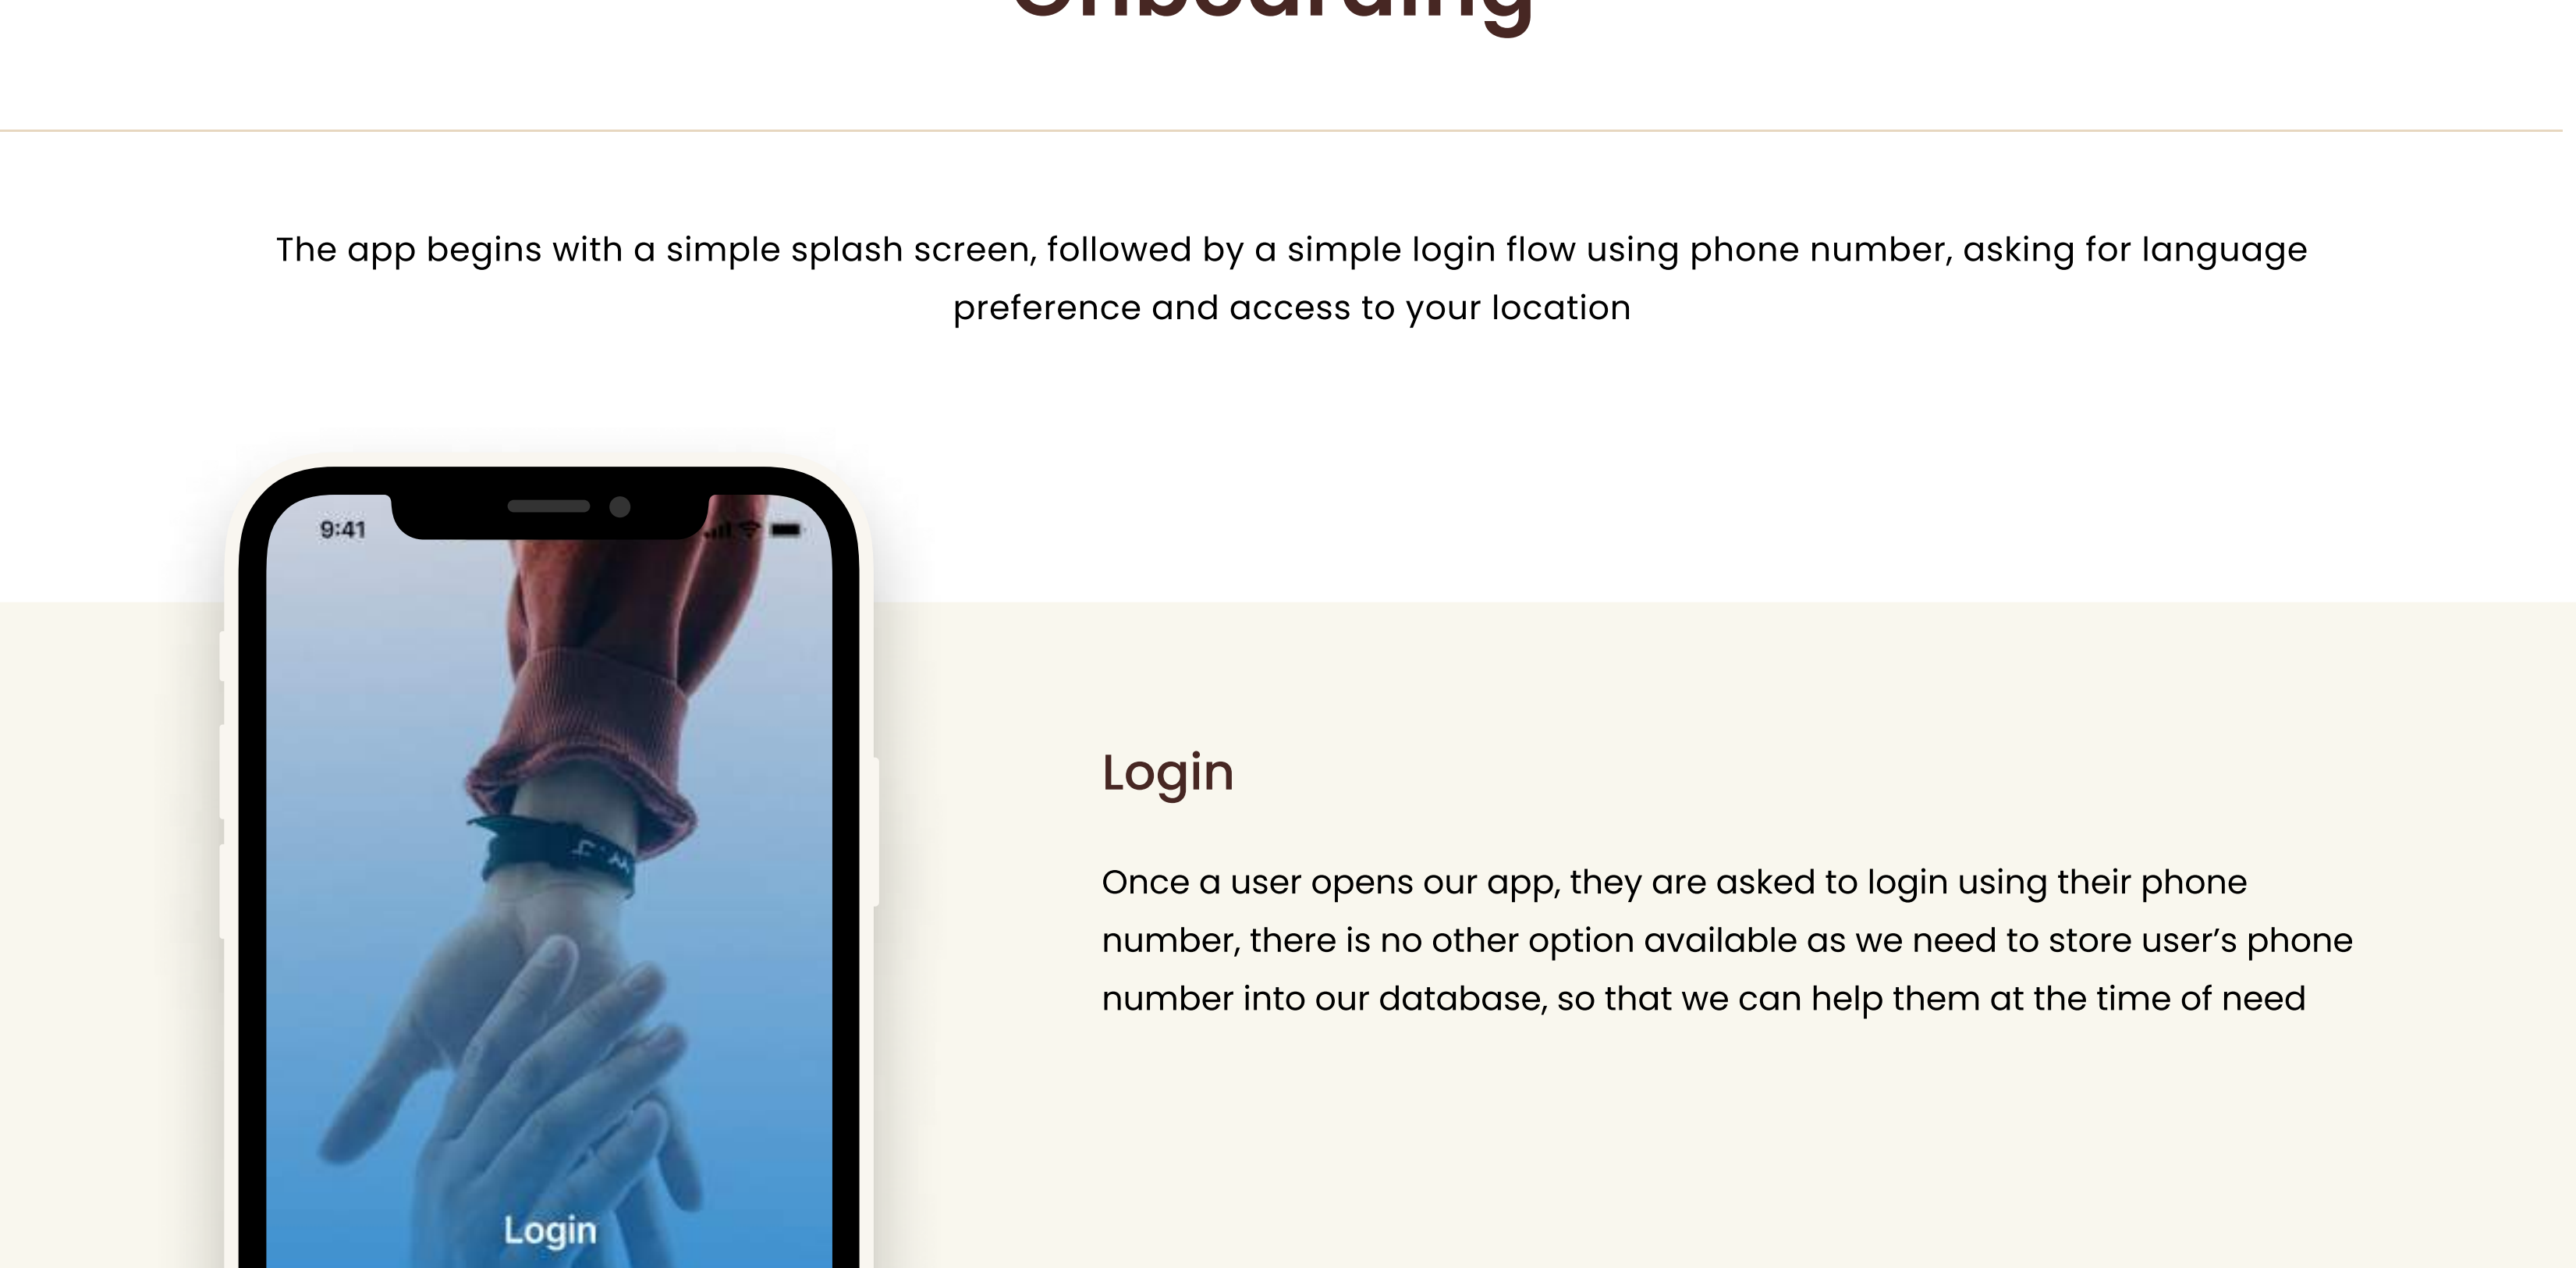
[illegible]

The app begins with a simple splash screen, followed by a simple login flow using phone number, asking for language preference and access to your location

9:41

Login

Login

Once a user opens our app, they are asked to login using their phone number, there is no other option available as we need to store user's phone number into our database, so that we can help them at the time of need